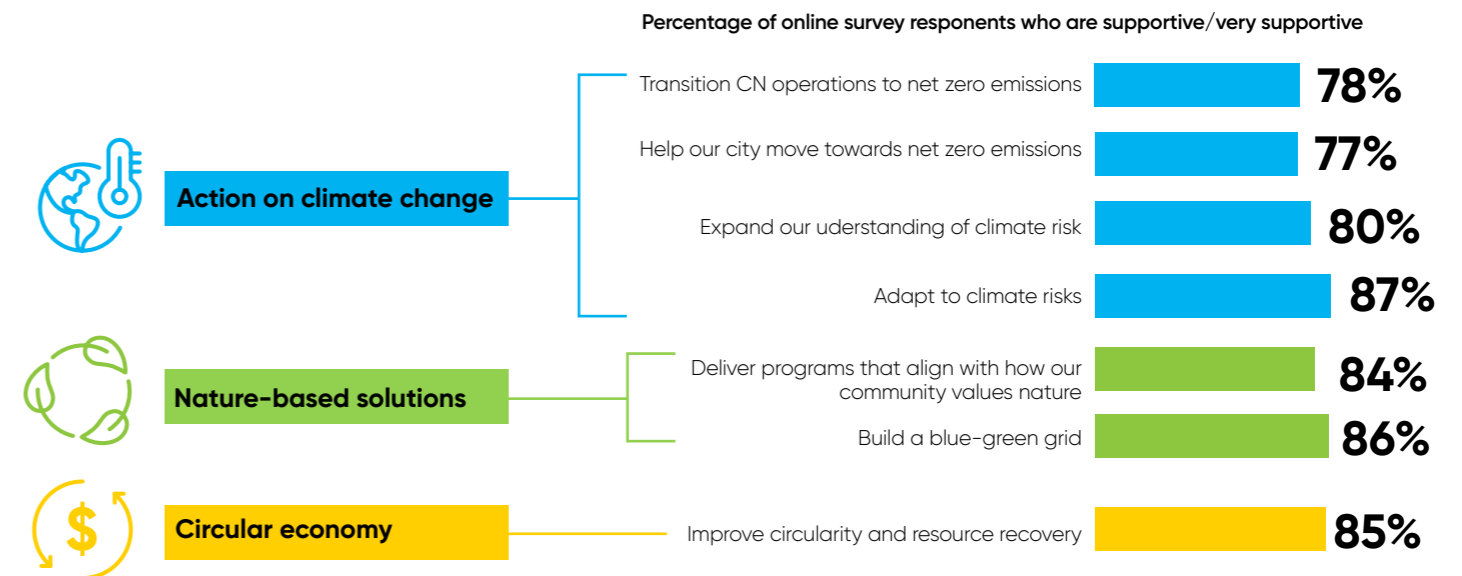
Percentage of online survey responents who are supportive/very supportive

Action on climate change

Transition CN operations to net zero emissions 78%

Help our city move towards net zero emissions 77%

Expand our uderstanding of climate risk 80%

Adapt to climate risks 87%

Nature-based solutions

Deliver programs that align with how our community values nature 84%

Build a blue-green grid 86%

$

Circular economy

Improve circularity and resource recovery 85%